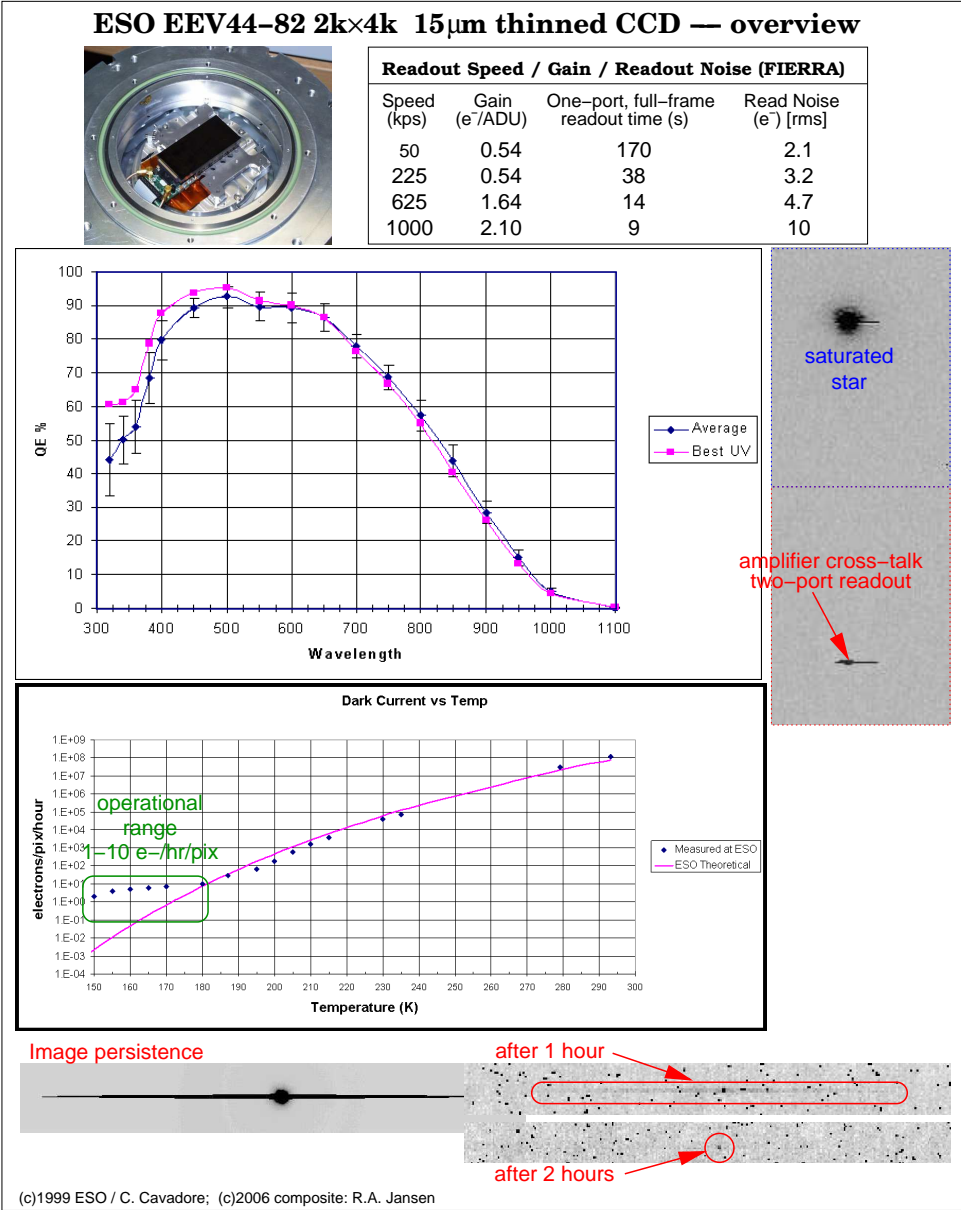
ESO EEV44−82 2k×4k 15μm thinned CCD — overview

| Readout Speed / Gain / Readout Noise (FIERRA) | | | |
|---|---|---|---|
| Speed (kps) | Gain ($e^-$/ADU) | One−port, full−frame readout time (s) | Read Noise ($e^-$) [rms] |
| 50 | 0.54 | 170 | 2.1 |
| 225 | 0.54 | 38 | 3.2 |
| 625 | 1.64 | 14 | 4.7 |
| 1000 | 2.10 | 9 | 10 |

100 90 80 70 60 50 40 30 20 10 0
QE %
300 400 500 600 700 800 900 1000 1100
Wavelength
Average
Best UV

saturated star

amplifier cross−talk two−port readout

Dark Current vs Temp
1 E+09 1 E+08 1 E+07 1 E+06 1 E+05 1 E+04 1 E+03 1 E+02 1 E+01 1 E+00 1 E-01 1 E-02 1 E-03 1 E-04
electrons/pix/hour
operational range 1−10 e−/hr/pix
Measured at ESO
ESO Theoretical
150 160 170 180 190 200 210 220 230 240 250 260 270 280 290 300
Temperature (K)

Image persistence
after 1 hour
after 2 hours

(c)1999 ESO / C. Cavadore; (c)2006 composite: R.A. Jansen